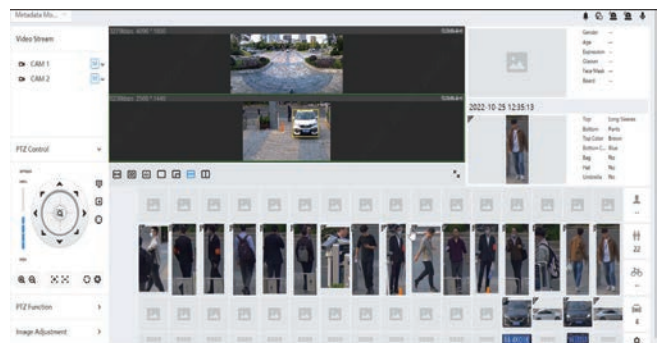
Metadata Mo...

Video Stream

CAM 1

CAM 2

PTZ Control

PTZ Function

Image Adjustment

2022-10-25 12:35:13

Gender --
Age --
Expression --
Glasses --
Face Mask --
Beard --

Top Long Sleeve
Bottom Pants
Top Color Brown
Bottom C... Blue
Bag No
Hat No
Umbrella No

22

4